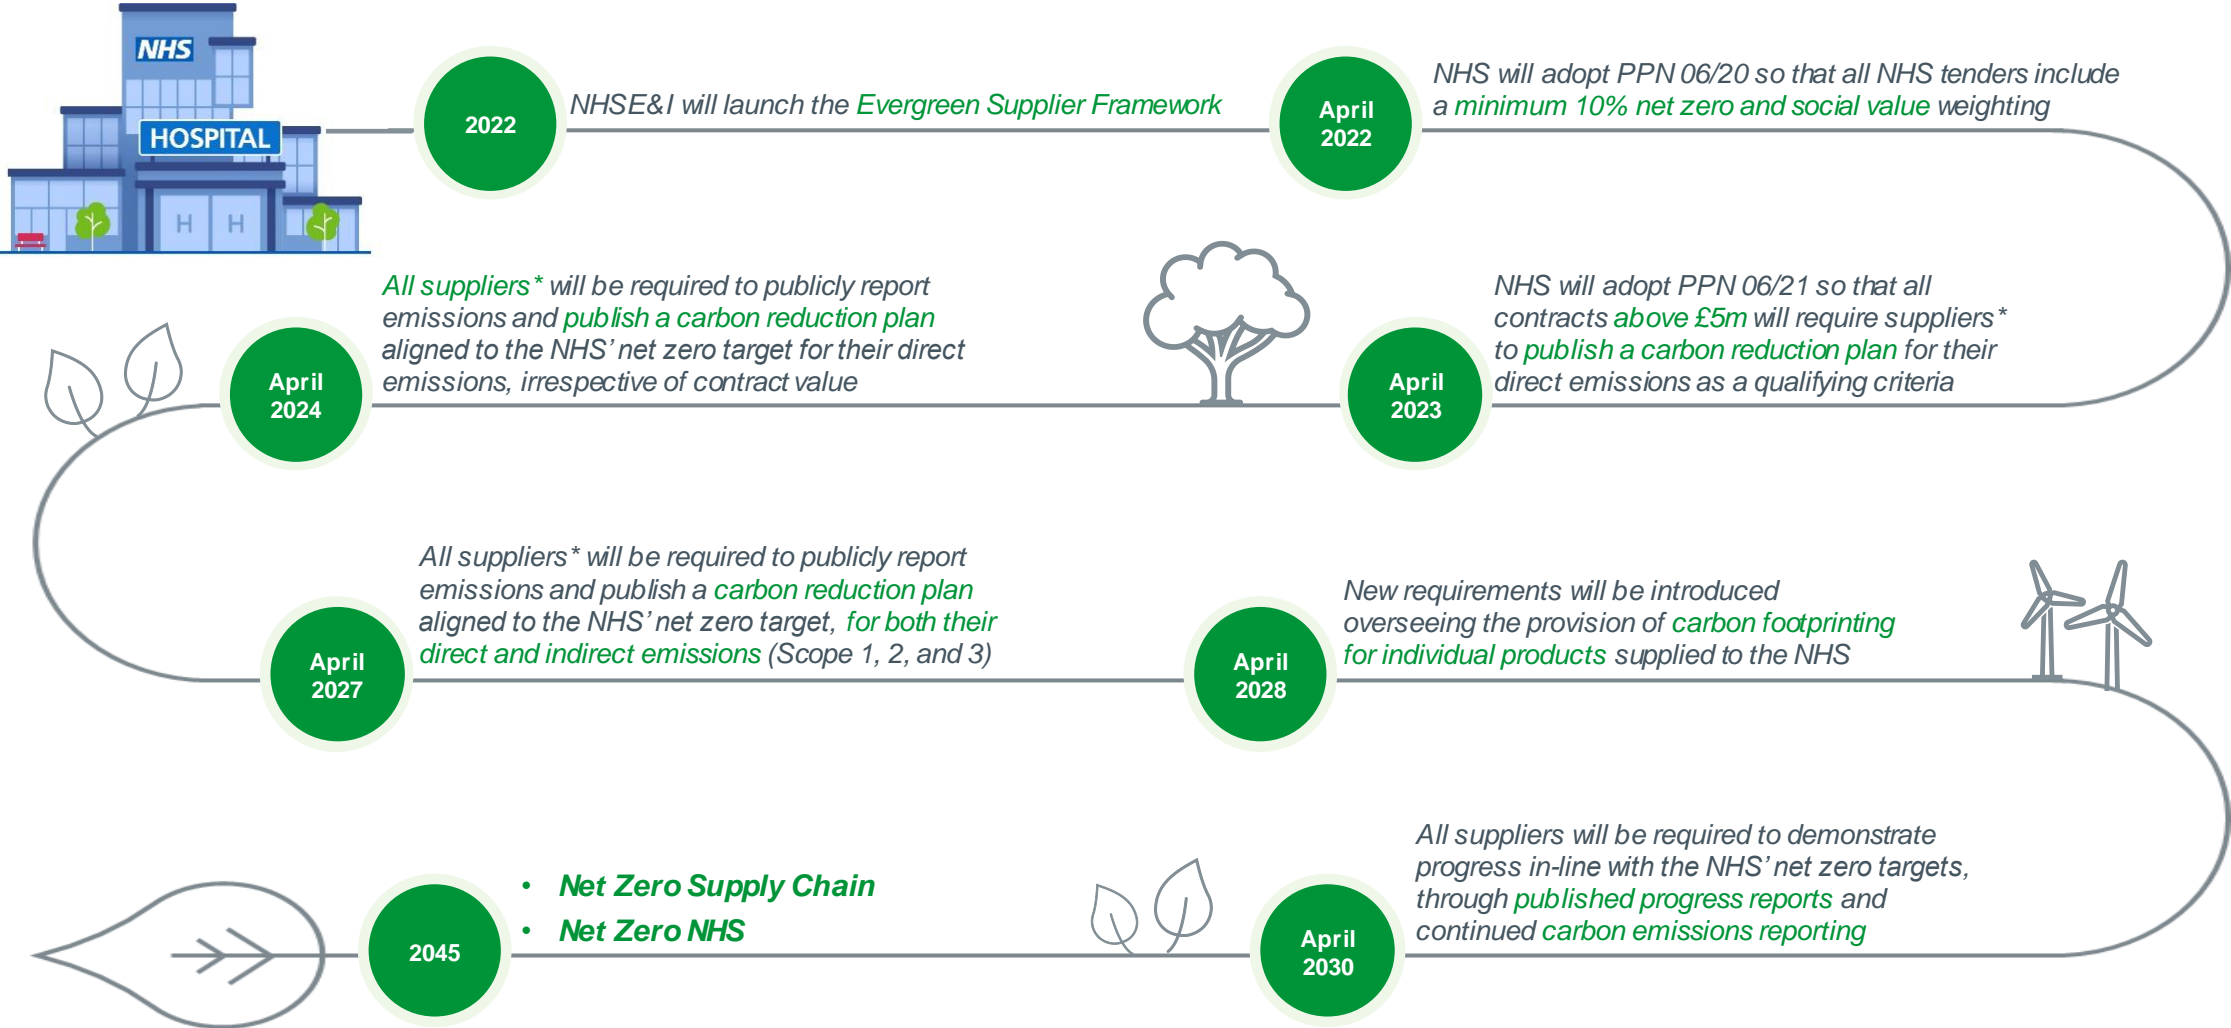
NHS

HOSPITAL

H H

2022

NHSE&I will launch the Evergreen Supplier Framework

April 2022

NHS will adopt PPN 06/20 so that all NHS tenders include a minimum 10% net zero and social value weighting

All suppliers* will be required to publicly report emissions and publish a carbon reduction plan aligned to the NHS' net zero target for their direct emissions, irrespective of contract value

April 2024

NHS will adopt PPN 06/21 so that all contracts above £5m will require suppliers* to publish a carbon reduction plan for their direct emissions as a qualifying criteria

April 2023

All suppliers* will be required to publicly report emissions and publish a carbon reduction plan aligned to the NHS' net zero target, for both their direct and indirect emissions (Scope 1, 2, and 3)

April 2027

New requirements will be introduced overseeing the provision of carbon footprinting for individual products supplied to the NHS

April 2028

2045

• Net Zero Supply Chain
• Net Zero NHS

All suppliers will be required to demonstrate progress in-line with the NHS' net zero targets, through published progress reports and continued carbon emissions reporting

April 2030